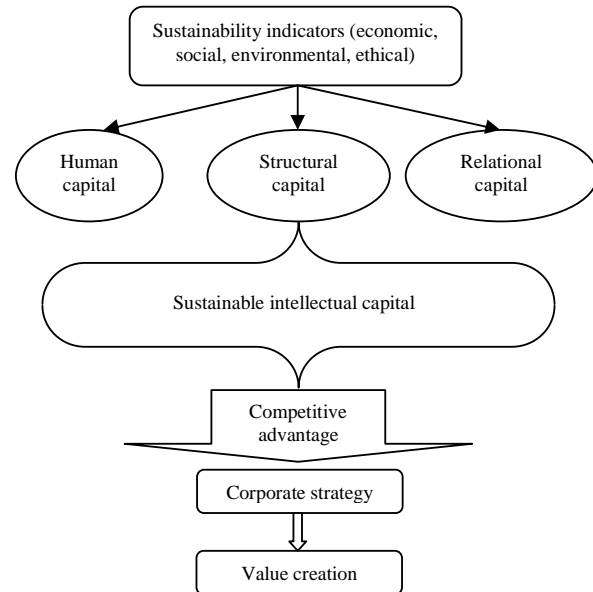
Sustainability indicators (economic, social, environmental, ethical)

Human capital

Structural capital

Relational capital

Sustainable intellectual capital

Competitive advantage

Corporate strategy

Value creation